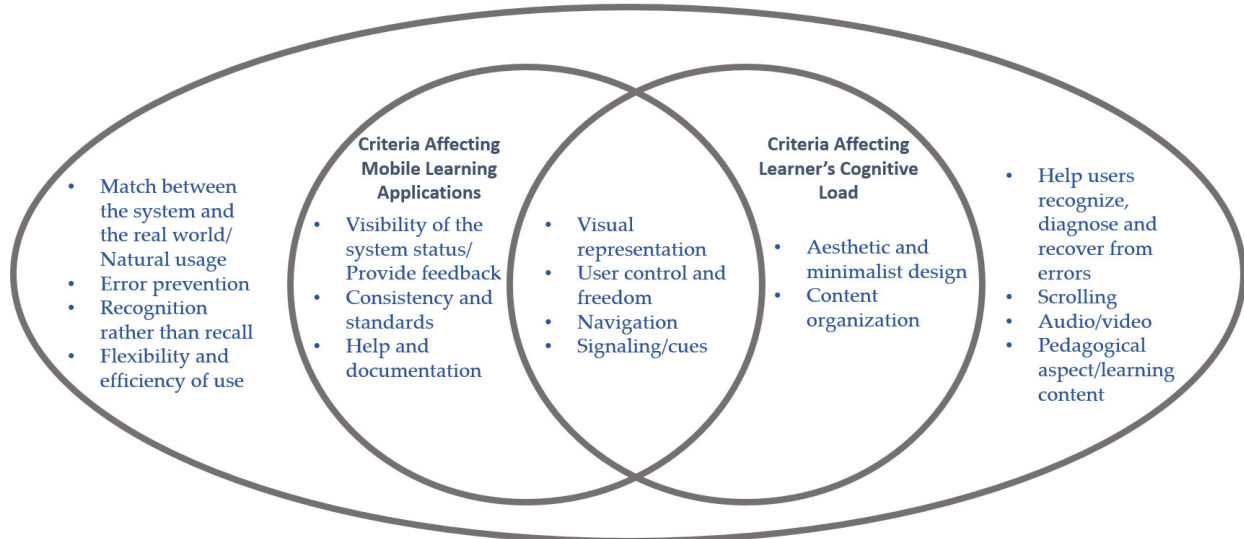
- Match between the system and the real world/ Natural usage
- Error prevention
- Recognition rather than recall
- Flexibility and efficiency of use

Criteria Affecting Mobile Learning Applications

- Visibility of the system status/ Provide feedback
- Consistency and standards
- Help and documentation

- Visual representation
- User control and freedom
- Navigation
- Signaling/cues

Criteria Affecting Learner's Cognitive Load

- Aesthetic and minimalist design
- Content organization

- Help users recognize, diagnose and recover from errors
- Scrolling
- Audio/video
- Pedagogical aspect/learning content